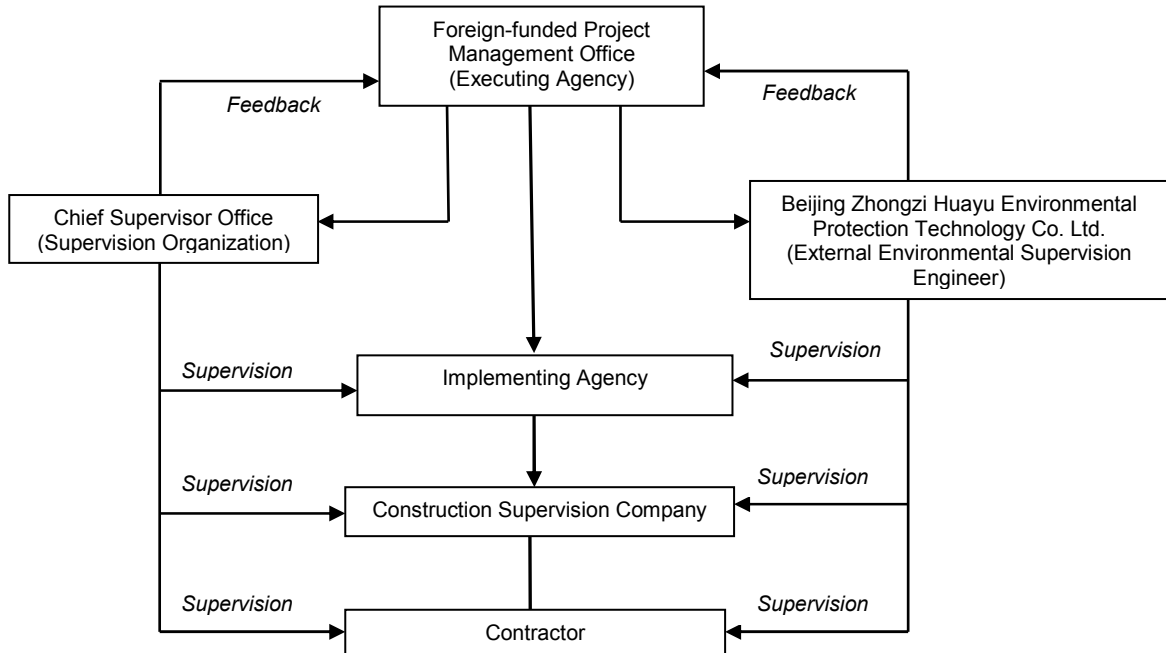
Foreign-funded Project Management Office (Executing Agency)

Feedback

Feedback

Chief Supervisor Office (Supervision Organization)

Beijing Zhongzi Huayu Environmental Protection Technology Co. Ltd. (External Environmental Supervision Engineer)

Supervision

Supervision

Implementing Agency

Supervision

Supervision

Construction Supervision Company

Supervision

Supervision

Contractor